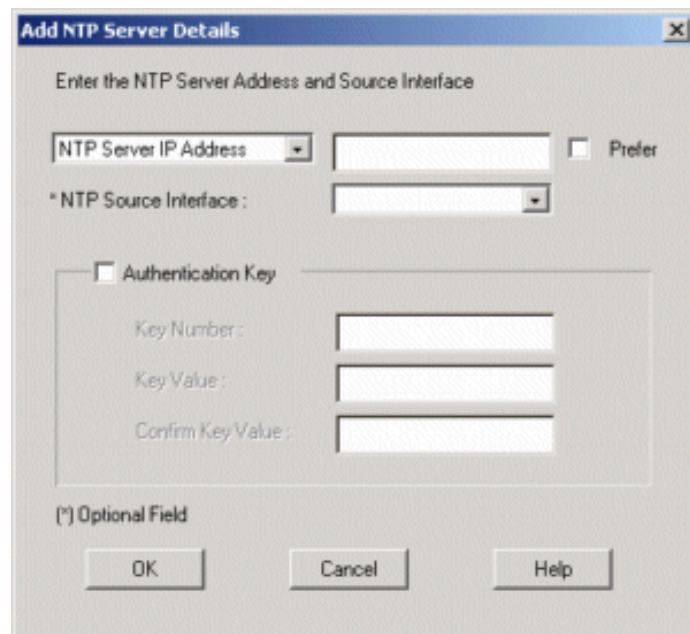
Add NTP Server Details

Enter the NTP Server Address and Source Interface

NTP Server IP Address

Prefer

* NTP Source Interface :

Authentication Key

Key Number :

Key Value :

Confirm Key Value :

(*) Optional Field

OK

Cancel

Help